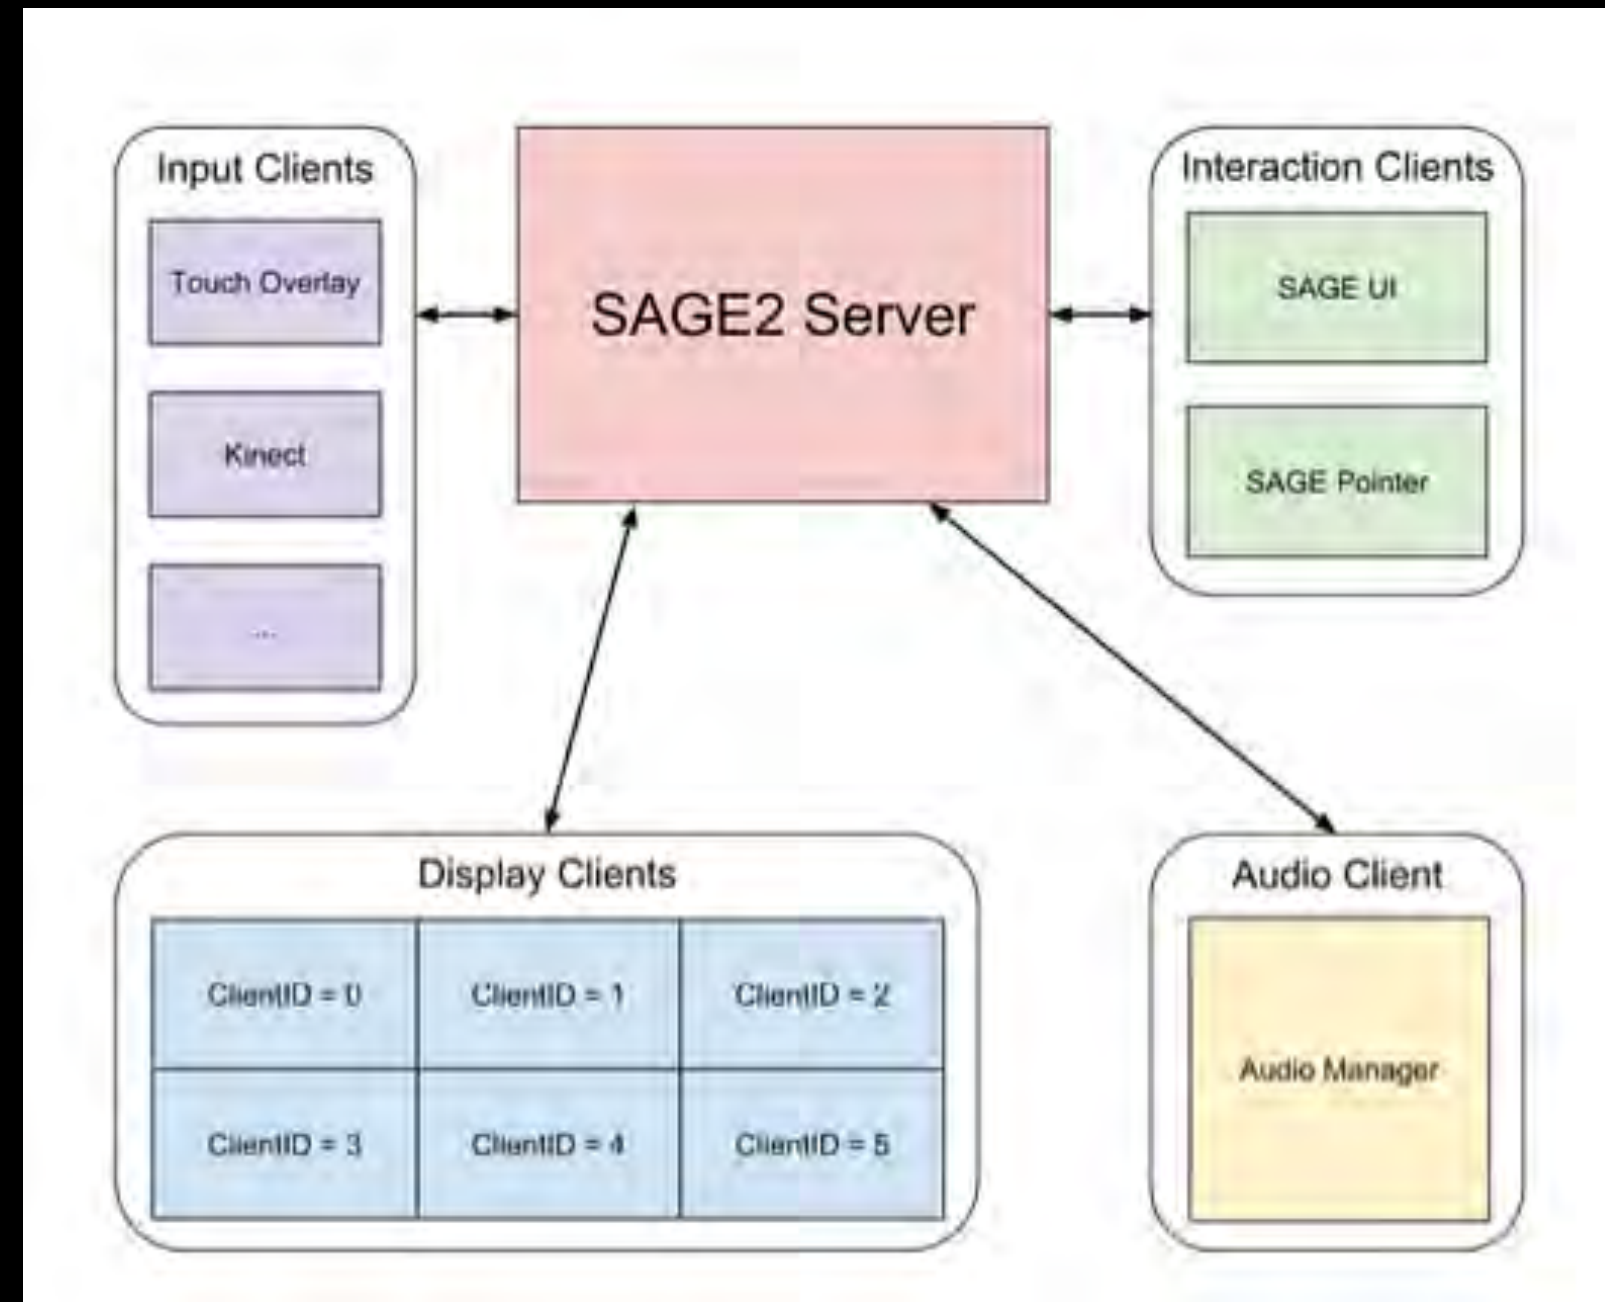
Input Clients

Touch Overlay

Kinect

...

SAGE2 Server

Interaction Clients

SAGE UI

SAGE Pointer

Display Clients

| ClientID = 0 | ClientID = 1 | ClientID = 2 |
|---|---|---|
| ClientID = 3 | ClientID = 4 | ClientID = 5 |

Audio Client

Audio Manager